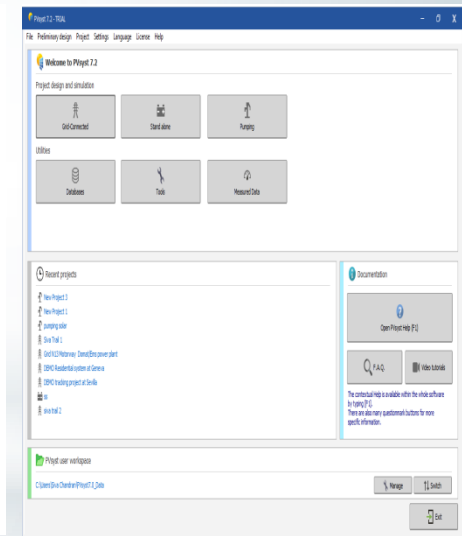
PVsyst 7.2 - TRIAL

File Preliminary design Project Settings Language License Help

Welcome to PVsyst 7.2

Project design and simulation

Grid-Connected

Stand alone

Pumping

Utilities

Databases

Tools

Measured Data

Recent projects

New Project 3
New Project 1
pumping solar
Siva Trail 1
Grid N13 Motorway Domat/Ems power plant
DEMO Residential system at Geneva
DEMO tracking project at Sevilla
xx
siva trail 2

Documentation

Open PVsyst Help (F1)

F.A.Q.

Video tutorials

The contextual Help is available within the whole software by typing [F1].
There are also many questionmark buttons for more specific information.

PVsyst user workspace

C:\Users\Siva Chandran\PVsyst7.0_Data

Manage

Switch

Exit